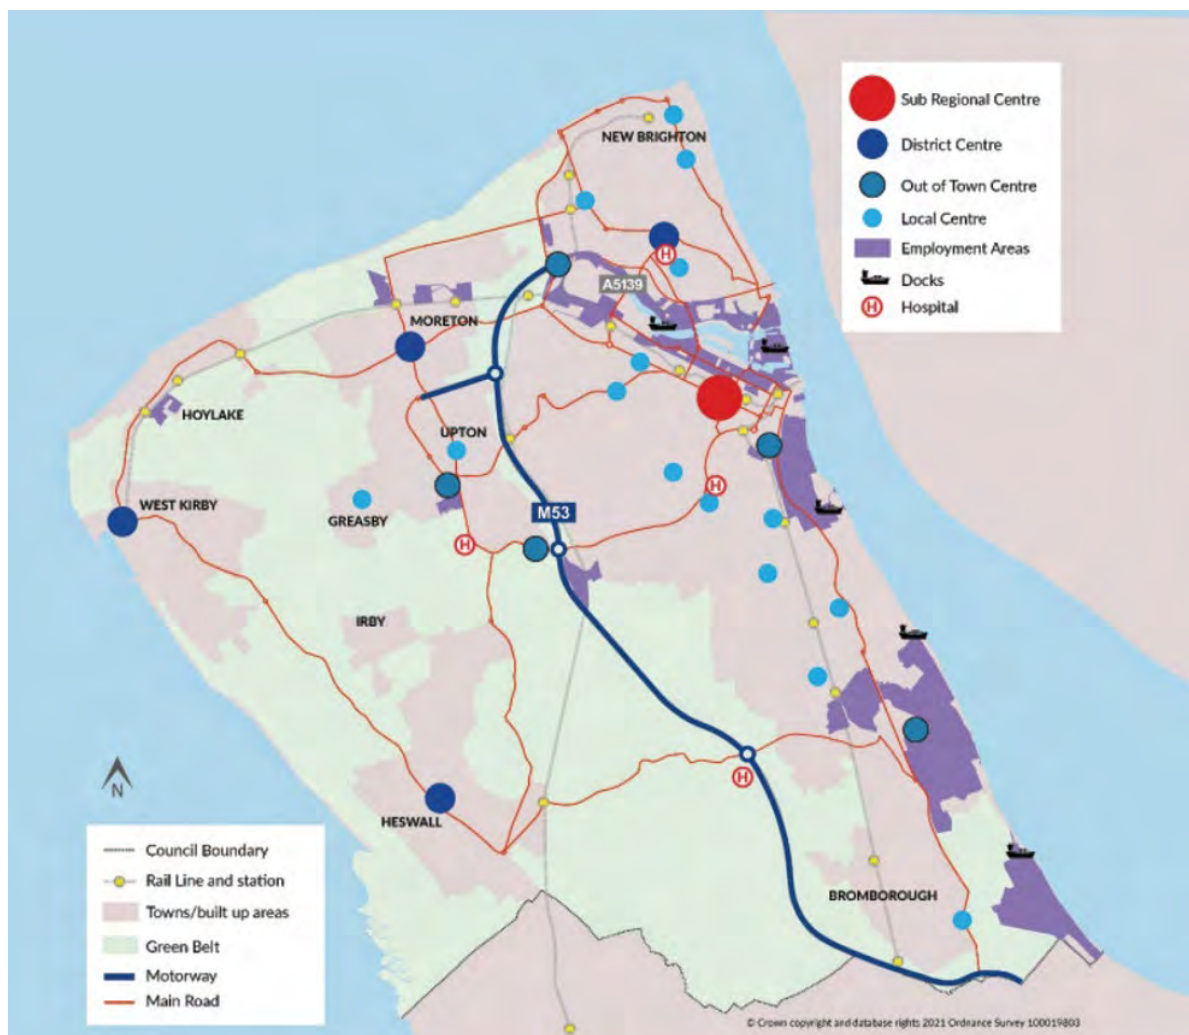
Sub Regional Centre
District Centre
Out of Town Centre
Local Centre
Employment Areas
Docks
Hospital

NEW BRIGHTON
A5139
MORETON
HOYLAKE
UPTON
WEST KIRBY
GREASBY
M53
IRBY
HESWALL
BROMBOROUGH
N

Council Boundary
Rail Line and station
Towns/built up areas
Green Belt
Motorway
Main Road

© Crown copyright and database rights 2021 Ordnance Survey 100019803